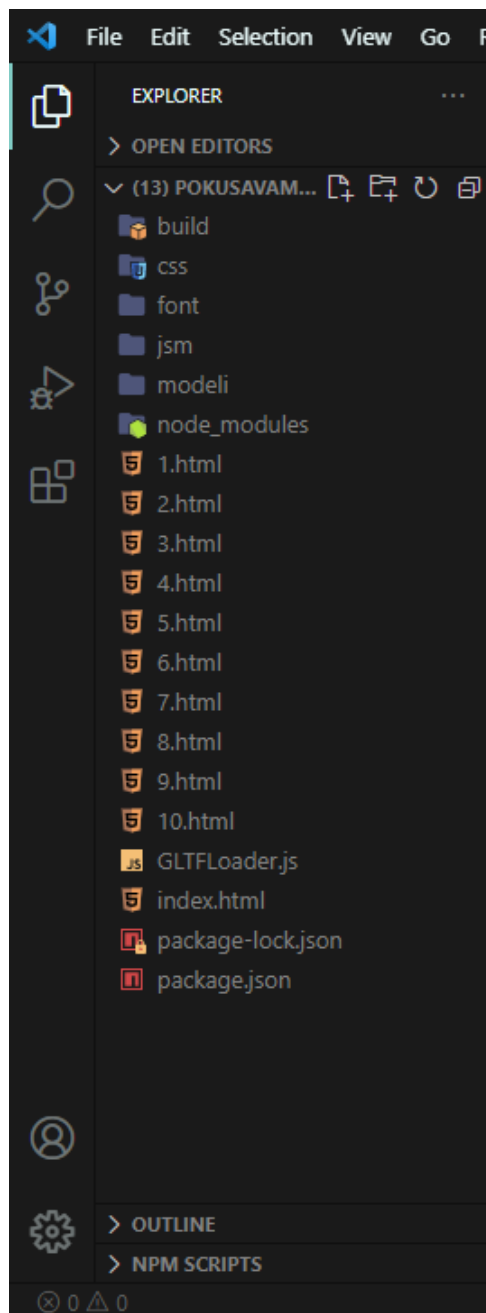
File Edit Selection View Go F

EXPLORER ...

> OPEN EDITORS

∨ (13) POKUSAVAM...

build
css
font
jsm
modeli
node_modules
1.html
2.html
3.html
4.html
5.html
6.html
7.html
8.html
9.html
10.html
GLTFLoader.js
index.html
package-lock.json
package.json

> OUTLINE
> NPM SCRIPTS

⊗ 0 ⚠ 0